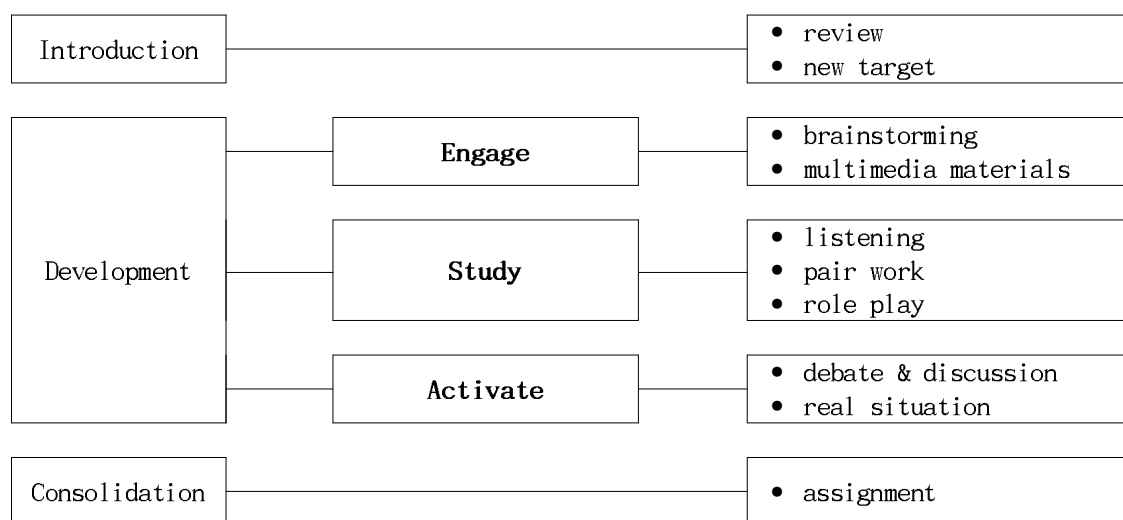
Introduction

- review
- new target

Development

Engage

- brainstorming
- multimedia materials

Study

- listening
- pair work
- role play

Activate

- debate & discussion
- real situation

Consolidation

- assignment